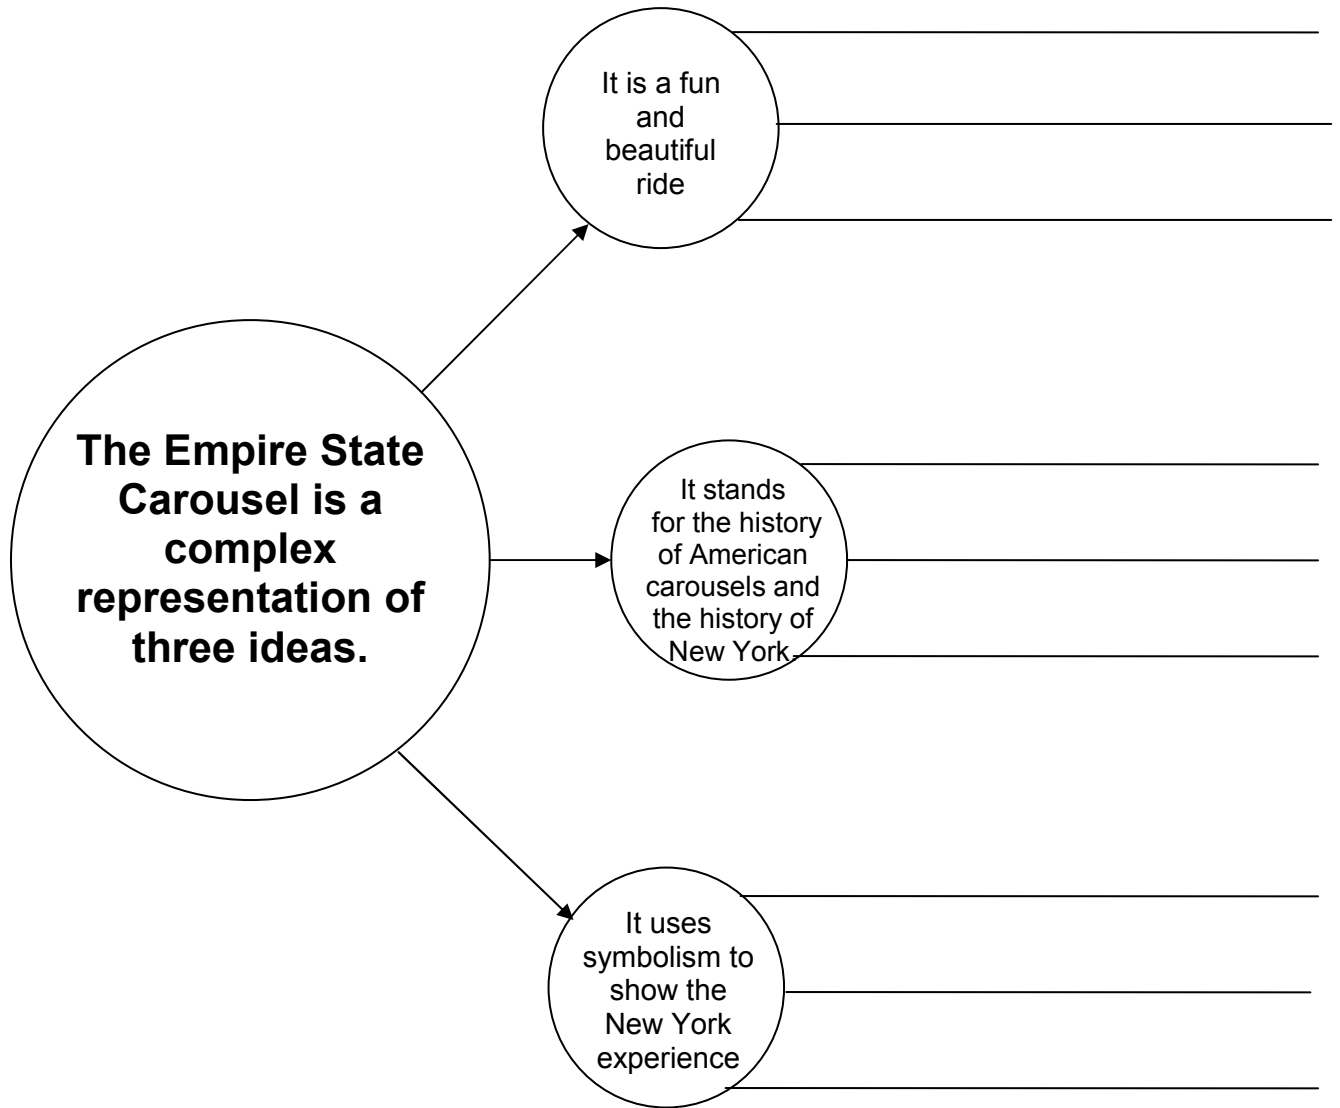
The Empire State Carousel is a complex representation of three ideas.

It is a fun and beautiful ride

It stands for the history of American carousels and the history of New York.

It uses symbolism to show the New York experience